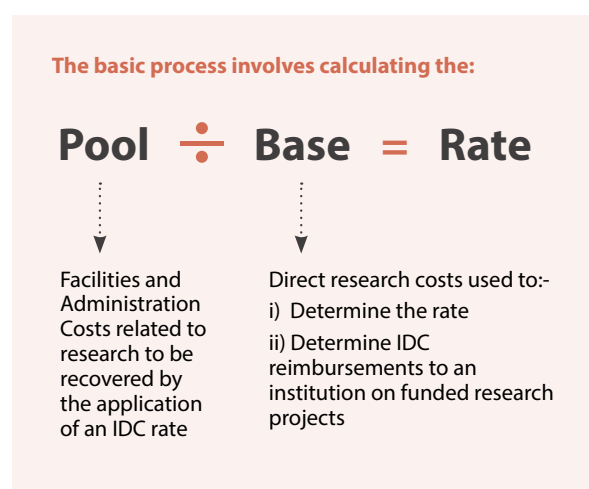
The basic process involves calculating the:

Pool $\div$ Base = Rate

Facilities and Administration Costs related to research to be recovered by the application of an IDC rate

Direct research costs used to:-

i) Determine the rate

ii) Determine IDC reimbursements to an institution on funded research projects